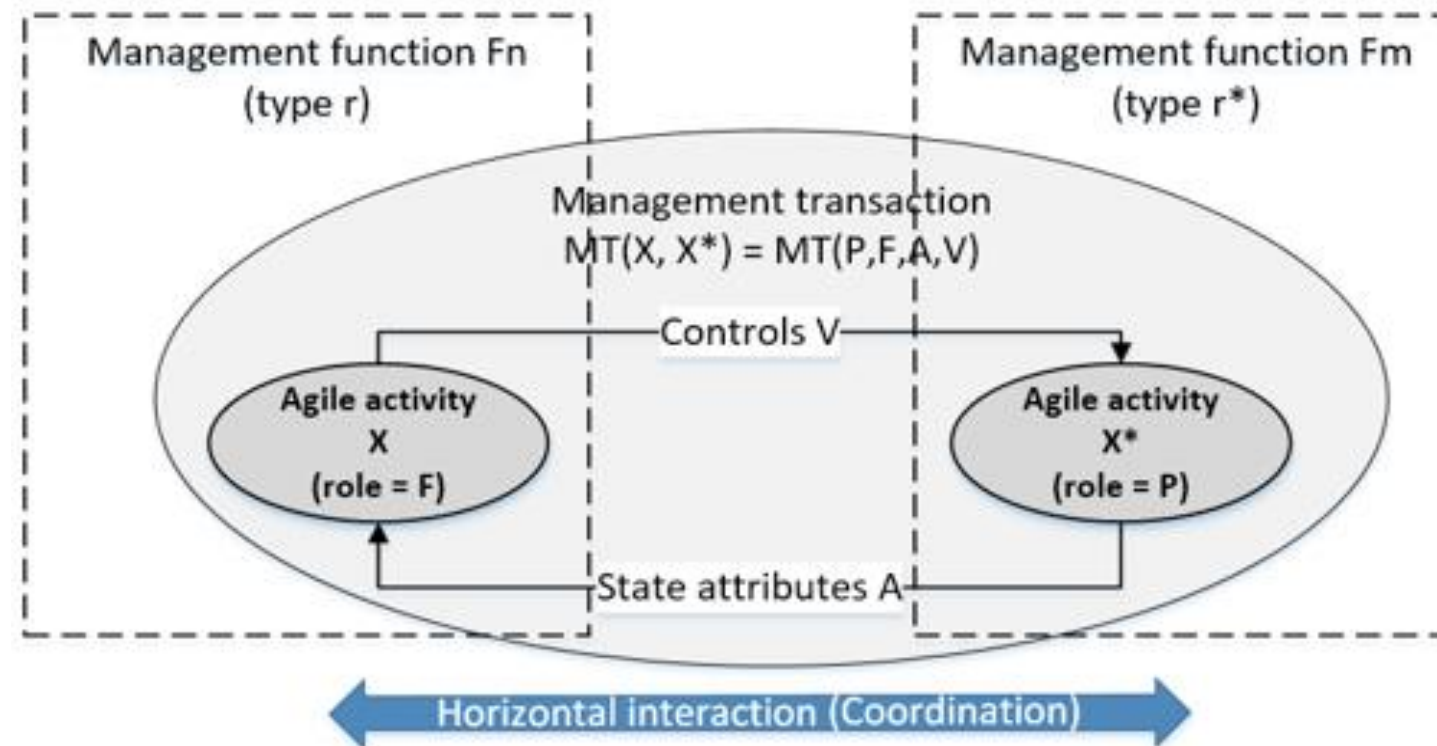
Management function Fn
(type r)

Management function Fm
(type r*)

Management transaction
MT(X, X*) = MT(P,F,A,V)

Controls V

Agile activity
X
(role = F)

Agile activity
X*
(role = P)

State attributes A

Horizontal interaction (Coordination)